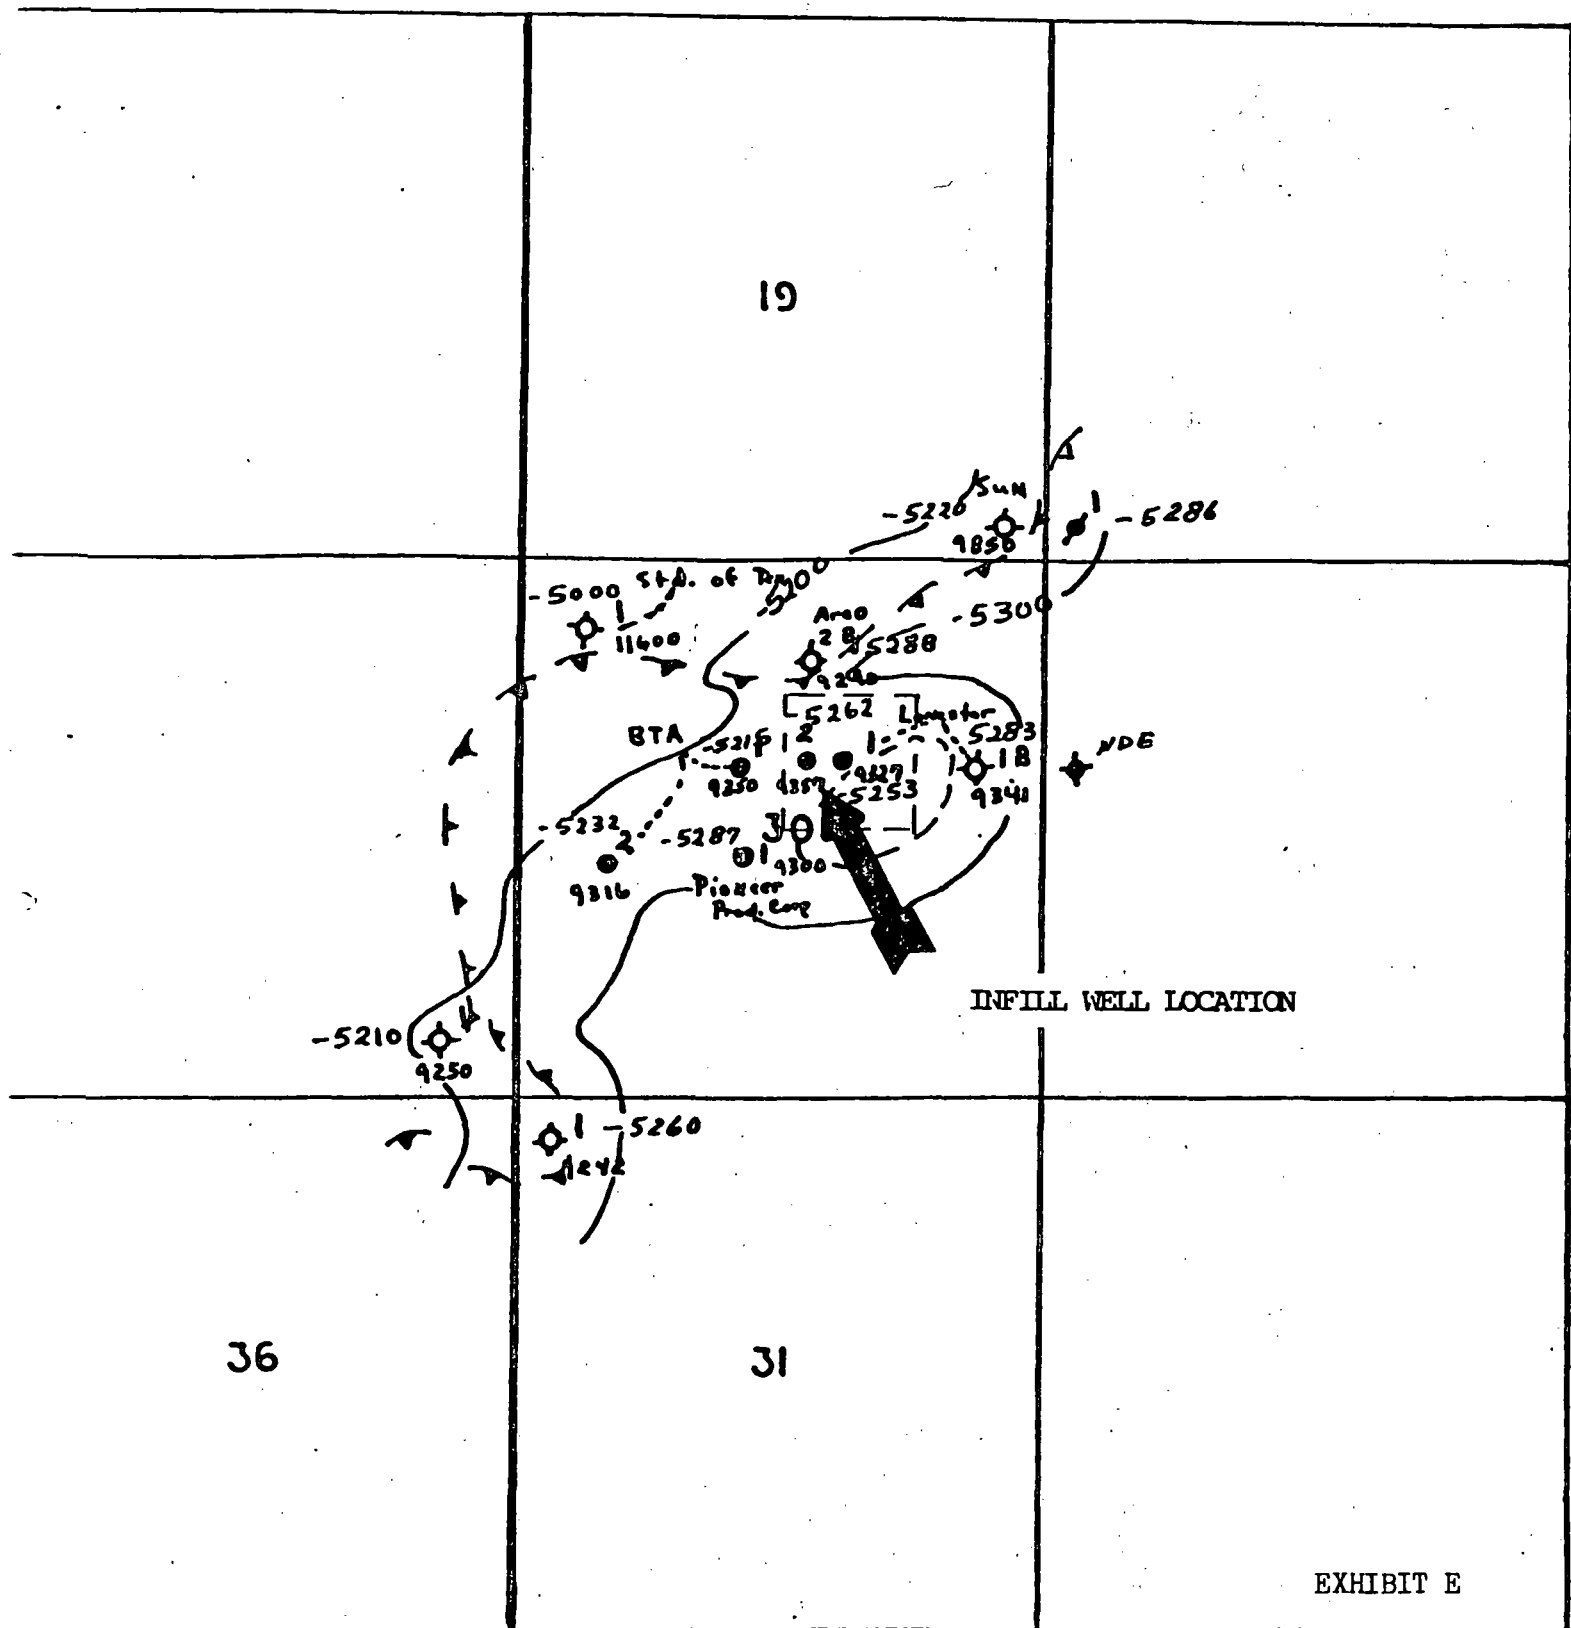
19

Sun
-5220
9850
1
-5286
-5000 St. of Tex
5200
1
11600
Arco
2B
-5288
-5300
9290
5262
Lewis
5283
BTA
-5218
1
2
1
1B
NDE
9250
9357
9327
-5253
9341
-5232
2
-5287
30
1
9300
9316
Pioneer Prod. Corp
INFILL WELL LOCATION
-5210
9250
1
-5260
9242
36
31
EXHIBIT E